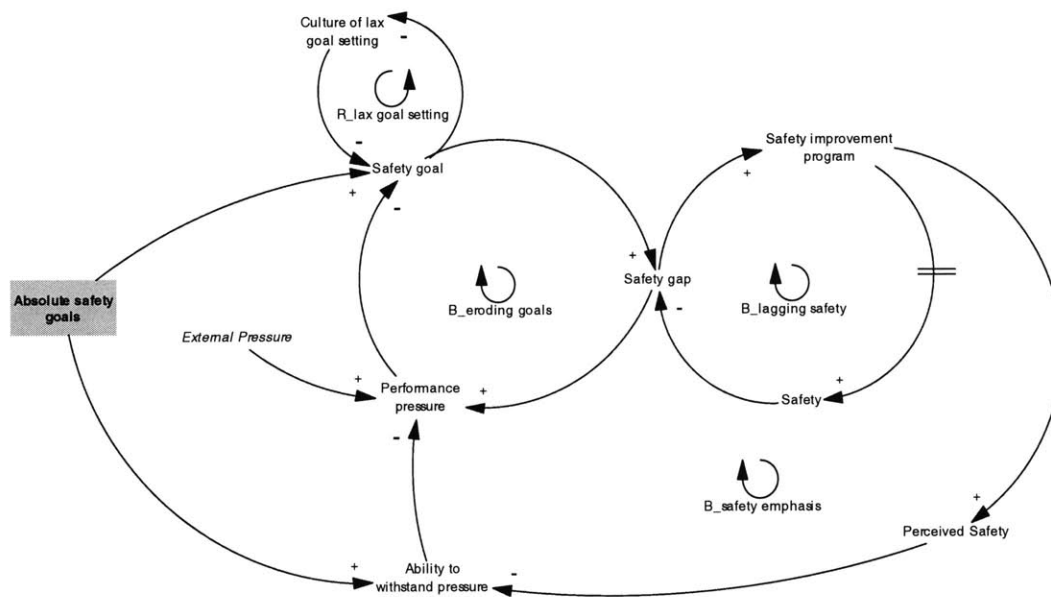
Culture of lax goal setting

-

R_lax goal setting

-

Safety goal

+

-

Safety improvement program

+

Absolute safety goals

B_eroding goals

+

Safety gap

-

B_lagging safety

External Pressure

+

Performance pressure

+

+

Safety

-

B_safety emphasis

+

Perceived Safety

+

Ability to withstand pressure

-